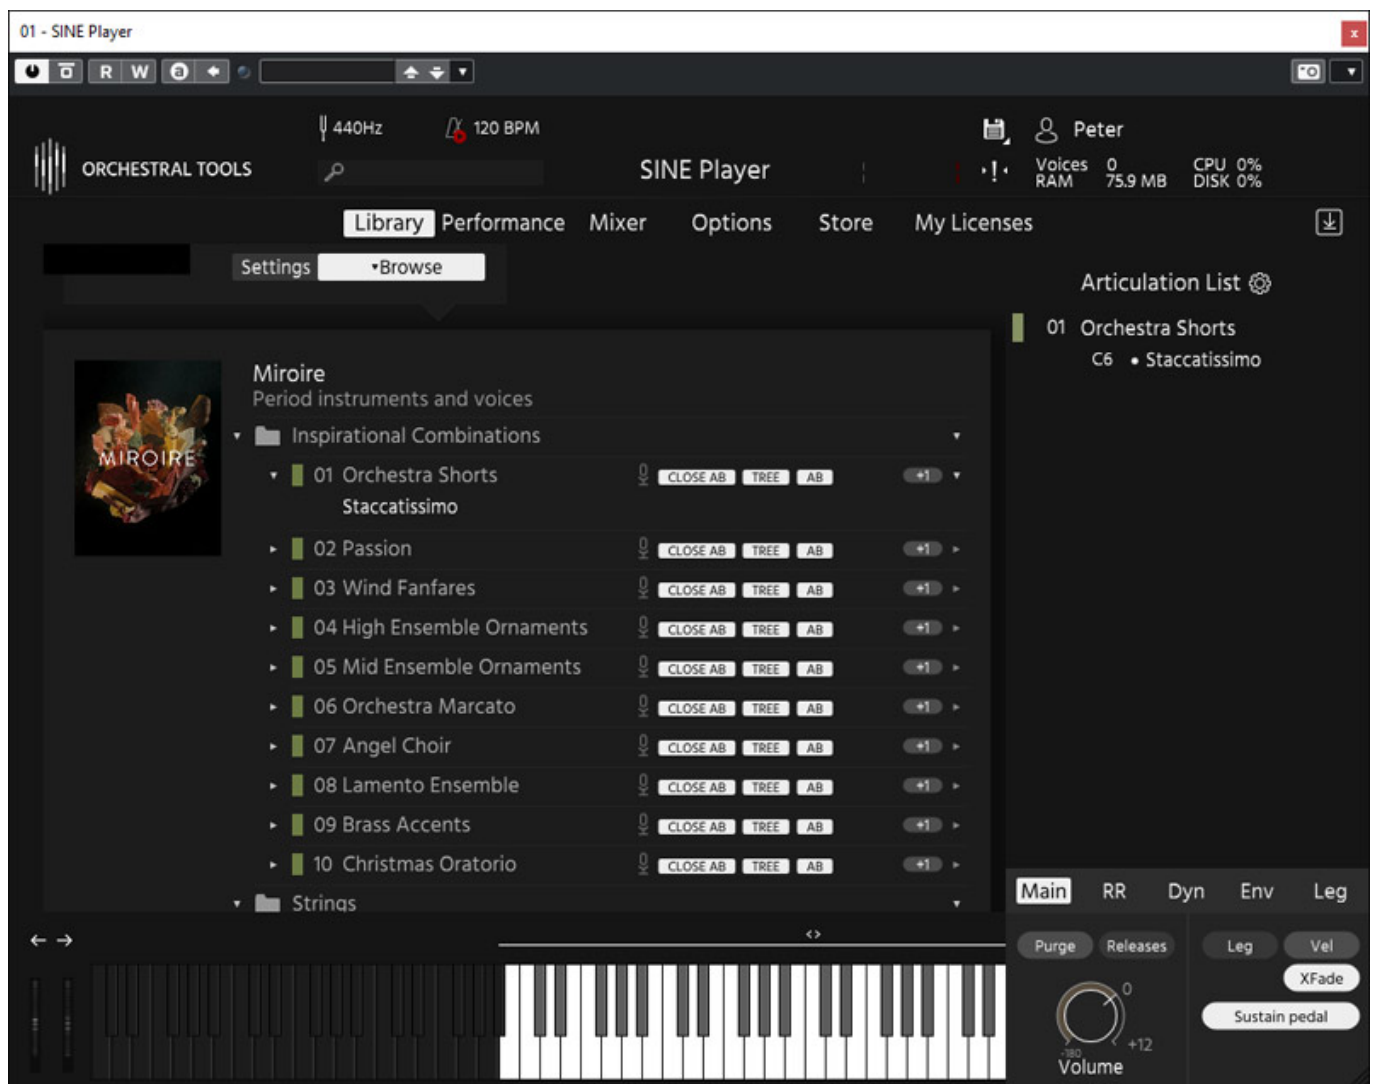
01 - SINE Player

R W

ORCHESTRAL TOOLS

440Hz 120 BPM

SINE Player

Peter

Voices 0 RAM 75.9 MB

CPU 0% DISK 0%

Library Performance Mixer Options Store My Licenses

Settings •Browse

Articulation List

01 Orchestra Shorts

C6 • Staccatissimo

MIROIRE

Miroire

Period instruments and voices

Inspirational Combinations

01 Orchestra Shorts CLOSE AB TREE AB +1

Staccatissimo

02 Passion CLOSE AB TREE AB +1

03 Wind Fanfares CLOSE AB TREE AB +1

04 High Ensemble Ornaments CLOSE AB TREE AB +1

05 Mid Ensemble Ornaments CLOSE AB TREE AB +1

06 Orchestra Marcato CLOSE AB TREE AB +1

07 Angel Choir CLOSE AB TREE AB +1

08 Lamento Ensemble CLOSE AB TREE AB +1

09 Brass Accents CLOSE AB TREE AB +1

10 Christmas Oratorio CLOSE AB TREE AB +1

Strings

Main RR Dyn Env Leg

Purge Releases Leg Vel

XFade

Sustain pedal

0

-180 +12

Volume